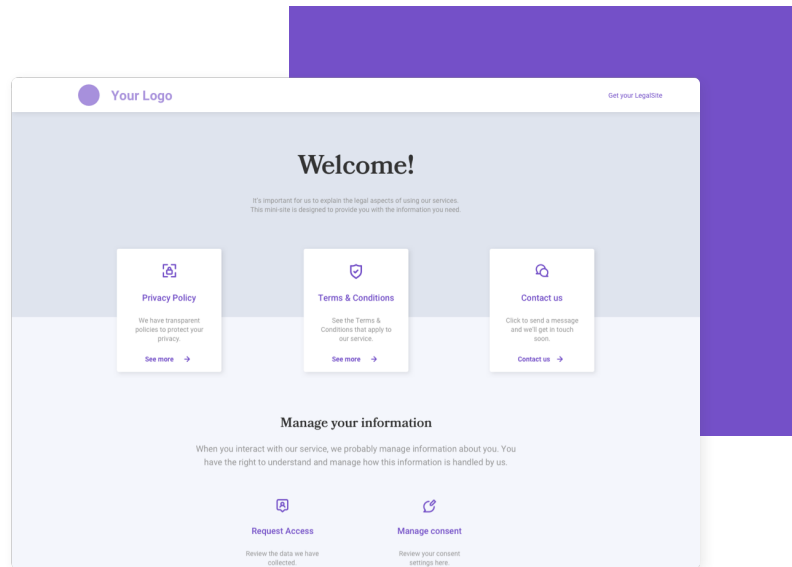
Your Logo

Get your LegalSite

Welcome!

It's important for us to explain the legal aspects of using our services. This mini-site is designed to provide you with the information you need.

Privacy Policy

We have transparent policies to protect your privacy.

See more

Terms & Conditions

See the Terms & Conditions that apply to our service.

See more

Contact us

Click to send a message and we'll get in touch soon.

Contact us

Manage your information

When you interact with our service, we probably manage information about you. You have the right to understand and manage how this information is handled by us.

Request Access

Review the data we have collected.

Manage consent

Review your consent settings here.